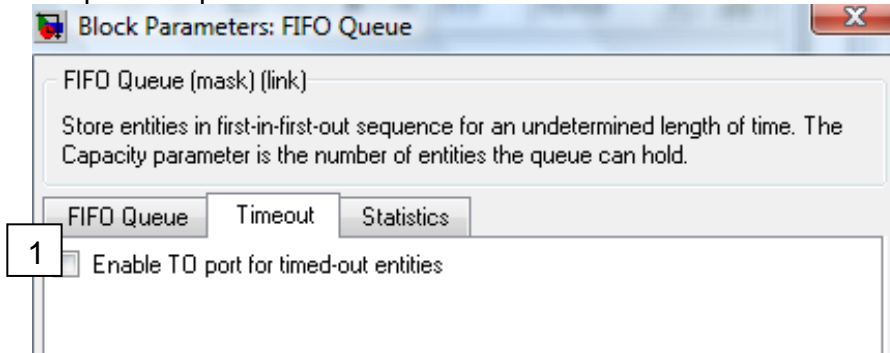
Block Parameters: FIFO Queue

FIFO Queue (mask) (link)

Store entities in first-in-first-out sequence for an undetermined length of time. The Capacity parameter is the number of entities the queue can hold.

FIFO Queue Timeout Statistics

1

Enable TO port for timed-out entities